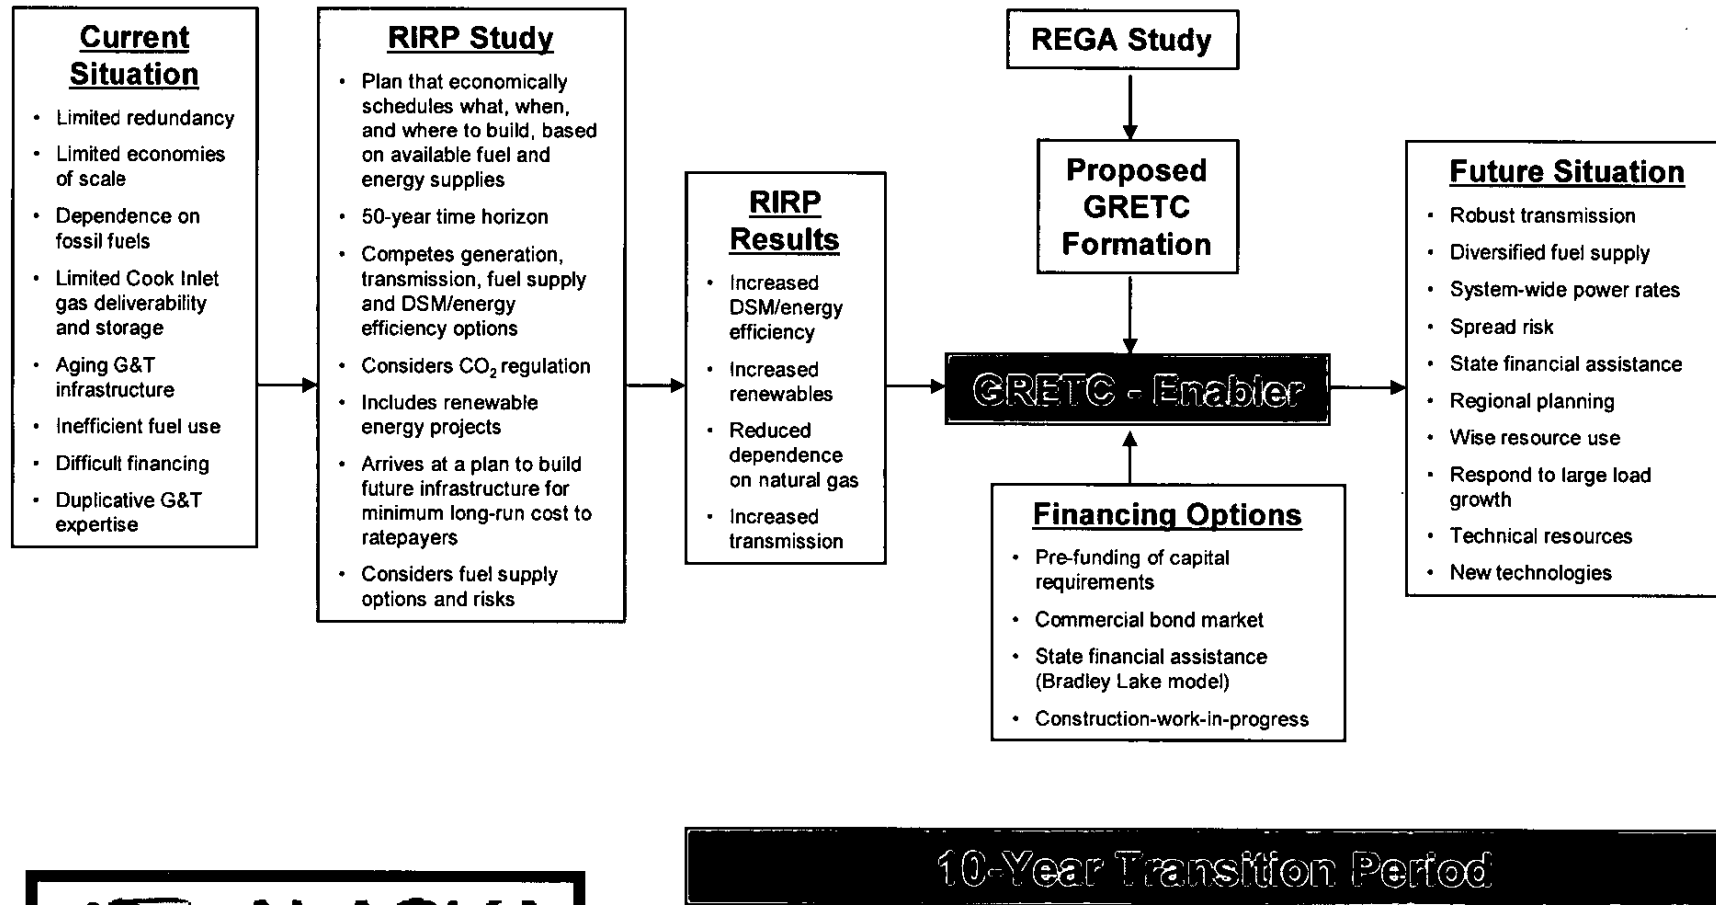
Current Situation

- Limited redundancy
- Limited economies of scale
- Dependence on fossil fuels
- Limited Cook Inlet gas deliverability and storage
- Aging G&T infrastructure
- Inefficient fuel use
- Difficult financing
- Duplicative G&T expertise

RIRP Study

- Plan that economically schedules what, when, and where to build, based on available fuel and energy supplies
- 50-year time horizon
- Competes generation, transmission, fuel supply and DSM/energy efficiency options
- Considers $CO_2$ regulation
- Includes renewable energy projects
- Arrives at a plan to build future infrastructure for minimum long-run cost to ratepayers
- Considers fuel supply options and risks

RIRP Results

- Increased DSM/energy efficiency
- Increased renewables
- Reduced dependence on natural gas
- Increased transmission

REGA Study

Proposed GRETC Formation

GRETC - Enabler

Financing Options

- Pre-funding of capital requirements
- Commercial bond market
- State financial assistance (Bradley Lake model)
- Construction-work-in-progress

Future Situation

- Robust transmission
- Diversified fuel supply
- System-wide power rates
- Spread risk
- State financial assistance
- Regional planning
- Wise resource use
- Respond to large load growth
- Technical resources
- New technologies

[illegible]

10-Year Transition Period